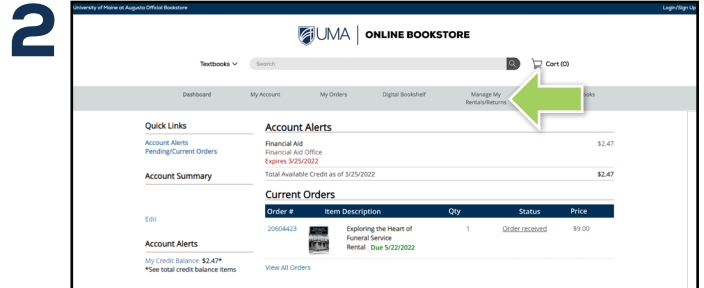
2

University of Maine at Augusta Official Bookstore

Login/Sign Up

UMA | ONLINE BOOKSTORE

Textbooks

Search

Cart (0)

Dashboard My Account My Orders Digital Bookshelf Manage My Rentals/Returns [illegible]ooks

Quick Links

Account Alerts
Pending/Current Orders

Account Summary

Edit

Account Alerts

My Credit Balance: $2.47*
*See total credit balance items

Account Alerts

Financial Aid
Financial Aid Office
Expires 3/25/2022

$2.47

Total Available Credit as of 3/25/2022 $2.47

Current Orders

| Order # | Item Description | Qty | Status | Price |
|---|---|---|---|---|
| 20604423 | Exploring the Heart of Funeral Service Rental Due 5/22/2022 | 1 | Order received | $9.00 |

View All Orders